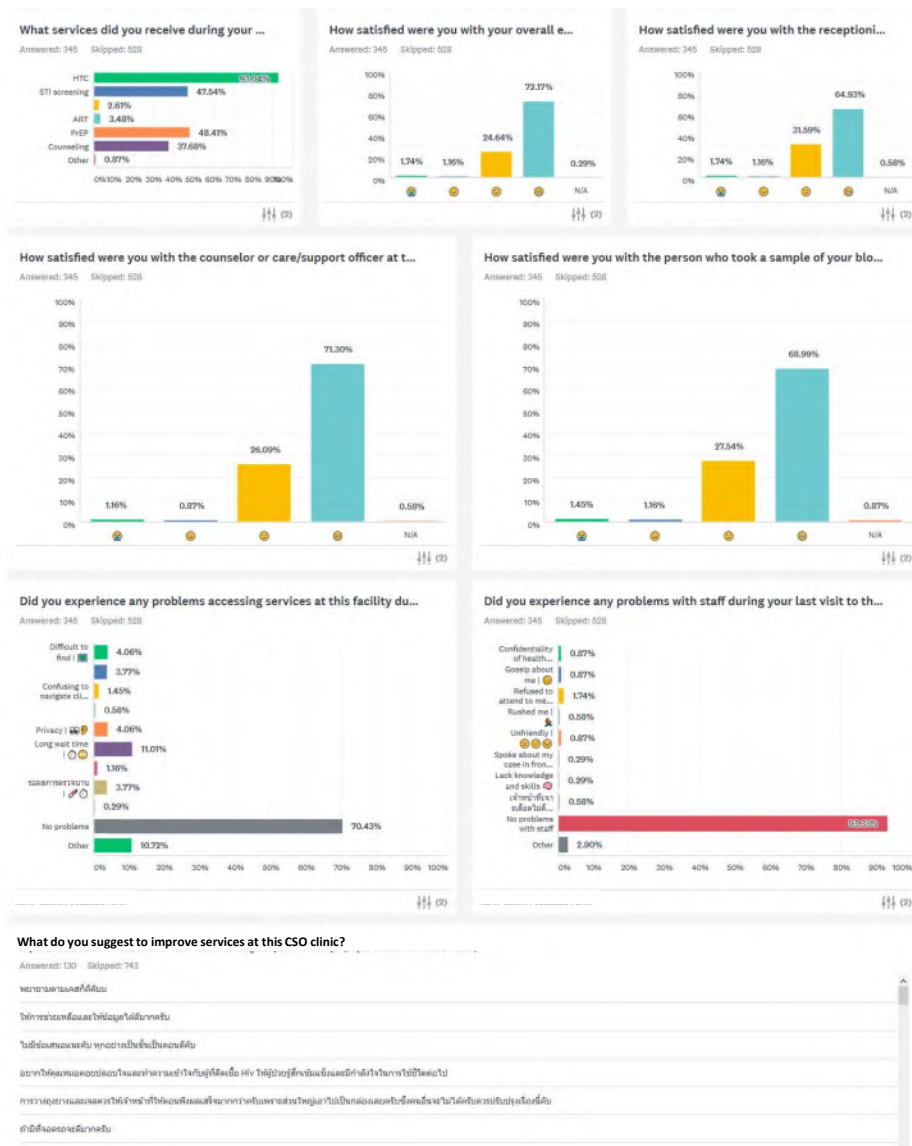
What services did you receive during your ...

Answered: 345 Skipped: 528

HTC 93.04%
STI screening 47.54%
2.61%
ART 3.48%
PrEP 48.41%
Counseling 37.68%
Other 0.87%

0% 10% 20% 30% 40% 50% 60% 70% 80% 90% 100%

(2)

How satisfied were you with your overall e...

Answered: 345 Skipped: 528

100%
80%
60%
40%
20%
0%

1.74% 1.16% 24.64% 72.17% 0.29%

N/A

(2)

How satisfied were you with the receptioni...

Answered: 345 Skipped: 528

100%
80%
60%
40%
20%
0%

1.74% 1.16% 31.59% 64.93% 0.58%

N/A

(2)

How satisfied were you with the counselor or care/support officer at t...

Answered: 345 Skipped: 528

100%
90%
80%
70%
60%
50%
40%
30%
20%
10%
0%

1.16% 0.87% 26.09% 71.30% 0.58%

N/A

(2)

How satisfied were you with the person who took a sample of your blo...

Answered: 345 Skipped: 528

100%
90%
80%
70%
60%
50%
40%
30%
20%
10%
0%

1.45% 1.16% 27.54% 68.99% 0.87%

N/A

(2)

Did you experience any problems accessing services at this facility du...

Answered: 345 Skipped: 528

Difficult to find | 4.06%
3.77%
Confusing to navigate cli... 1.45%
0.58%
Privacy | 4.06%
Long wait time | 11.01%
1.16%
รอผลการตรวจนาน | 3.77%
0.29%
No problems 70.43%
Other 10.72%

0% 10% 20% 30% 40% 50% 60% 70% 80% 90% 100%

(2)

Did you experience any problems with staff during your last visit to th...

Answered: 345 Skipped: 528

Confidentiality of health... 0.87%
Gossip about me | 0.87%
Refused to attend to me... 1.74%
Rushed me | 0.58%
Unfriendly | 0.87%
Spoke about my case in fron... 0.29%
Lack knowledge and skills 0.29%
เจ้าหน้าที่เขาพลัดไม่ดี... 0.58%
No problems with staff 93.33%
Other 2.90%

0% 10% 20% 30% 40% 50% 60% 70% 80% 90% 100%

(2)

What do you suggest to improve services at this CSO clinic?

Answered: 130 Skipped: 743

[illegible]
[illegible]
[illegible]
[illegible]
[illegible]
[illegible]